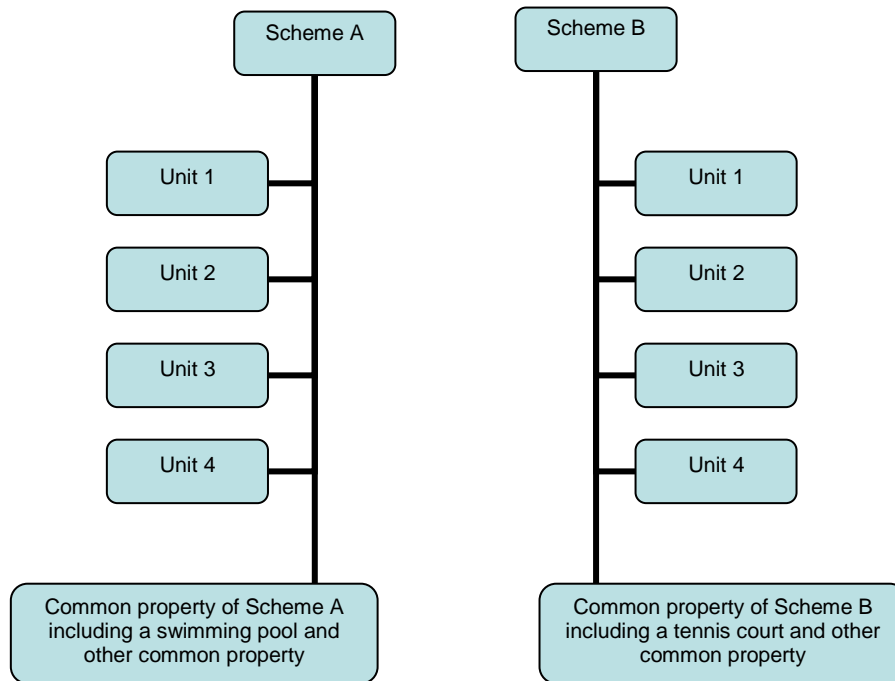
Scheme A

Unit 1

Unit 2

Unit 3

Unit 4

Common property of Scheme A including a swimming pool and other common property

Scheme B

Unit 1

Unit 2

Unit 3

Unit 4

Common property of Scheme B including a tennis court and other common property